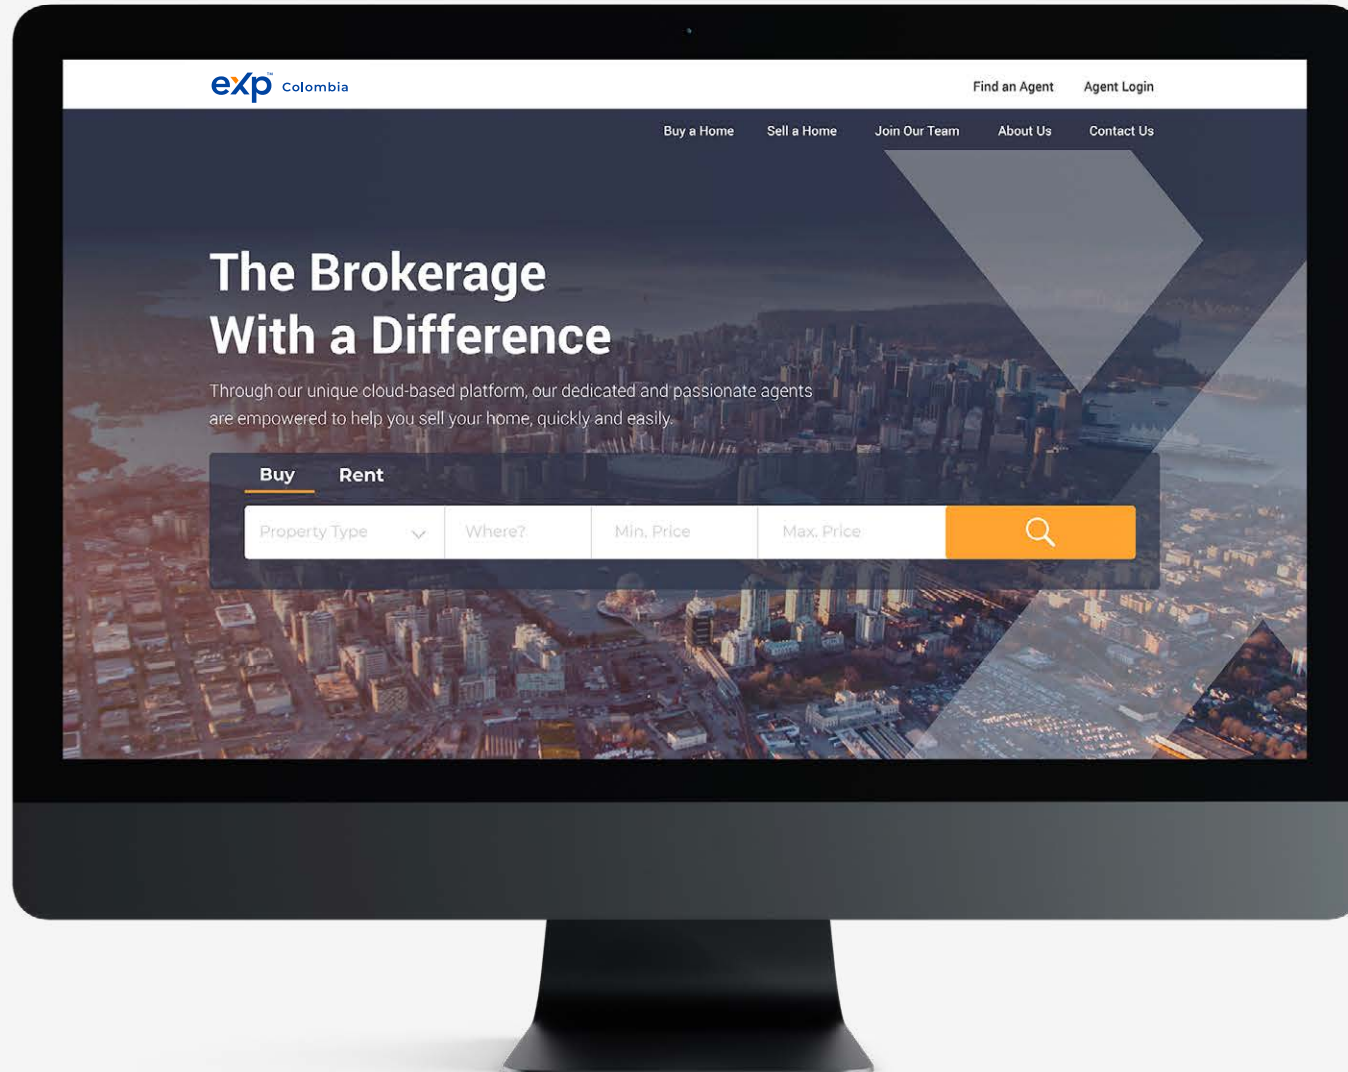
eXp™ Colombia

Find an Agent Agent Login

Buy a Home Sell a Home Join Our Team About Us Contact Us

The Brokerage With a Difference

Through our unique cloud-based platform, our dedicated and passionate agents are empowered to help you sell your home, quickly and easily.

Buy Rent

Property Type

Where?

Min. Price

Max. Price